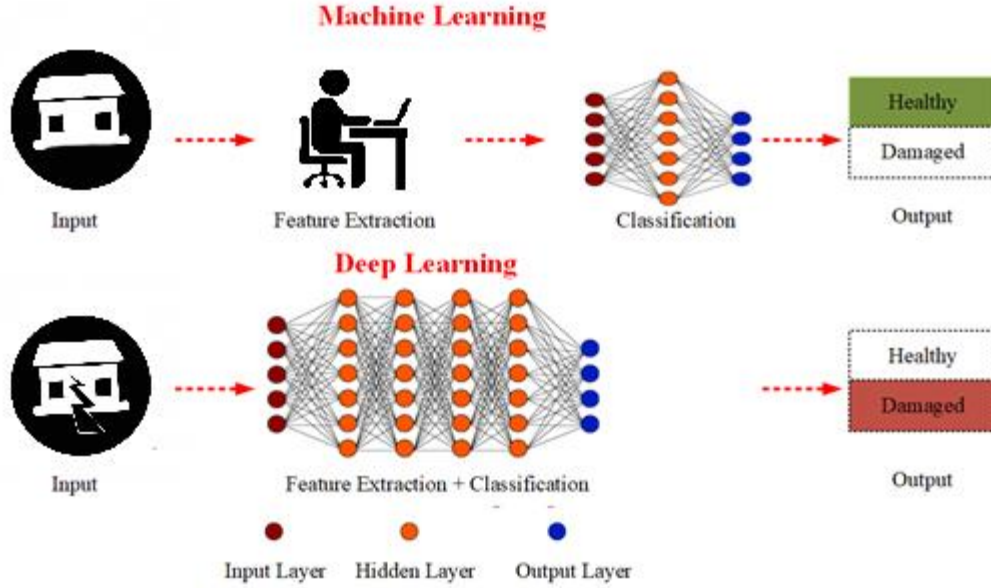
Machine Learning

Input

Feature Extraction

Classification

Healthy

Damaged

Output

Deep Learning

Input

Feature Extraction + Classification

Healthy

Damaged

Output

Input Layer

Hidden Layer

Output Layer